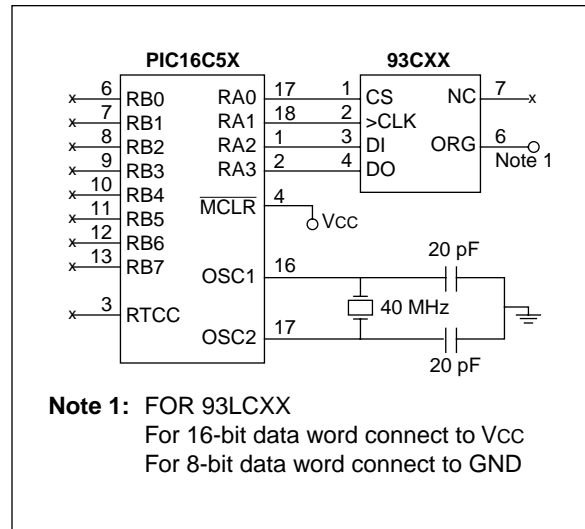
PIC16C5X

93CXX

x 6 RB0
x 7 RB1
x 8 RB2
x 9 RB3
x 10 RB4
x 11 RB5
x 12 RB6
x 13 RB7
x 3 RTCC

RA0 17
RA1 18
RA2 1
RA3 2
$\overline{MCLR}$ 4
Vcc
OSC1 16
OSC2 17

1 CS
2 >CLK
3 DI
4 DO

NC 7 x
ORG 6
Note 1

20 pF
40 MHz
20 pF

Note 1: FOR 93LCXX
For 16-bit data word connect to Vcc
For 8-bit data word connect to GND